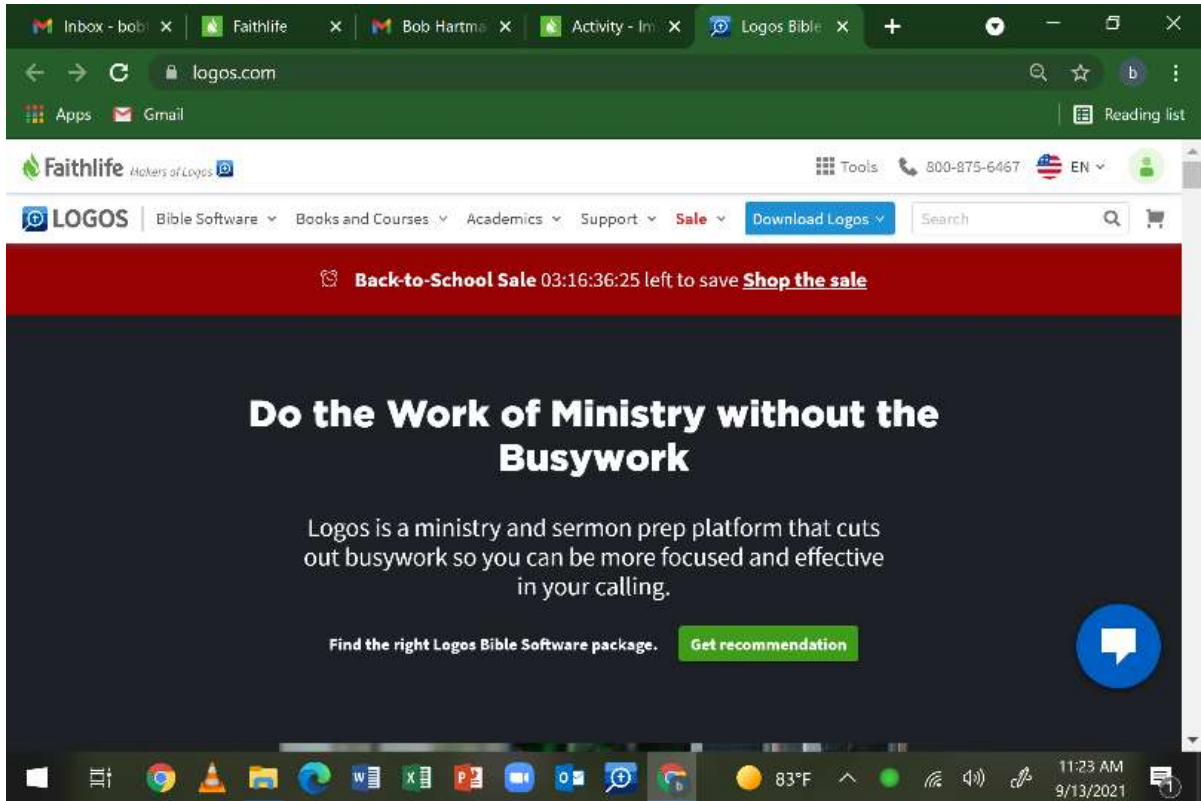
Inbox - bob ×
Faithlife ×
Bob Hartma ×
Activity - Im ×
Logos Bible ×
+

logos.com

Apps Gmail
Reading list

Faithlife Makers of Logos
Tools 800-875-6467 EN

LOGOS Bible Software Books and Courses Academics Support Sale Download Logos Search

Back-to-School Sale 03:16:36:25 left to save Shop the sale

Do the Work of Ministry without the Busywork

Logos is a ministry and sermon prep platform that cuts out busywork so you can be more focused and effective in your calling.

Find the right Logos Bible Software package. Get recommendation

83°F
11:23 AM
9/13/2021